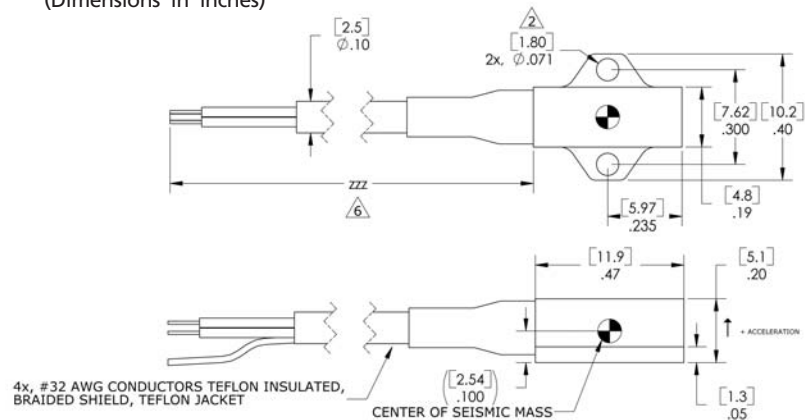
(Dimensions in inches)

[2.5]
$\varnothing$.10

2

[1.80]
2x, $\varnothing$.071

[7.62]
.300

[10.2]
.40

zzz

6

[4.8]
.19

[5.97]
.235

[11.9]
.47

[5.1]
.20

+ ACCELERATION

4x, #32 AWG CONDUCTORS TEFLON INSULATED, BRAIDED SHIELD, TEFLON JACKET

([2.54]
.100)

CENTER OF SEISMIC MASS

[1.3]
.05